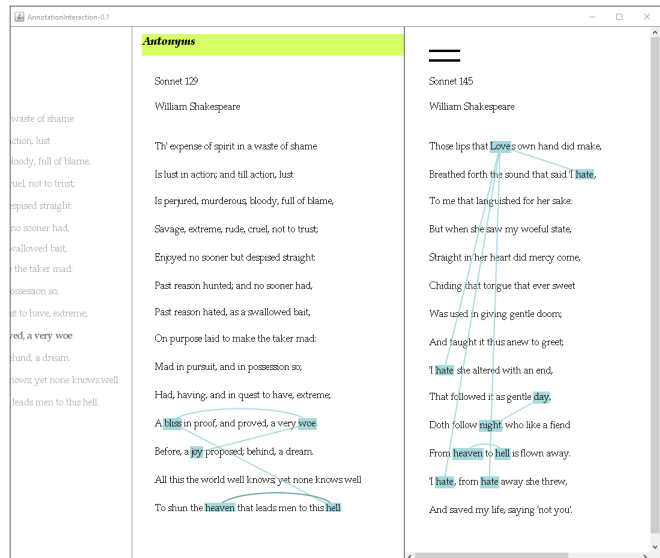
AnnotationInteraction-0.1

waste of shame
action, lust
bloody, full of blame,
ruel, not to trust;
espised straight:
no sooner had,
wallowed bait,
the taker mad:
ossession so;
st to have, extreme;
ved, a very woe
hind, a dream.
nows; yet none knows well
leads men to this hell.

Antonyms

Sonnet 129

William Shakespeare

Th' expense of spirit in a waste of shame

Is lust in action; and till action, lust

Is perjured, murderous, bloody, full of blame,

Savage, extreme, rude, cruel, not to trust;

Enjoyed no sooner but despised straight:

Past reason hunted; and no sooner had,

Past reason hated, as a swallowed bait,

On purpose laid to make the taker mad:

Mad in pursuit, and in possession so;

Had, having, and in quest to have, extreme;

A bliss in proof, and proved, a very woe

Before, a joy proposed; behind, a dream.

All this the world well knows; yet none knows well

To shun the heaven that leads men to this hell.

Sonnet 145

William Shakespeare

Those lips that Love's own hand did make,

Breathed forth the sound that said 'I hate,

To me that languished for her sake:

But when she saw my woeful state,

Straight in her heart did mercy come,

Chiding that tongue that ever sweet

Was used in giving gentle doom;

And taught it thus anew to greet;

'I hate' she altered with an end,

That followed it as gentle day,

Doth follow night, who like a fiend

From heaven to hell is flown away.

'I hate', from hate away she threw,

And saved my life, saying 'not you'.